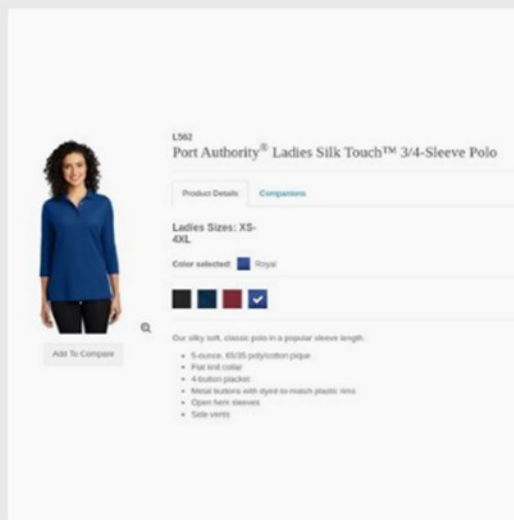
L562
Port Authority® Ladies Silk Touch™ 3/4-Sleeve Polo

Product Details | Companions

Ladies Sizes: XS-4XL

Color selected: Royal

Add To Compare

Our silky soft, classic polo in a popular sleeve length.

- 5-ounce, 65/35 poly/cotton pique
- Flat knit collar
- 4-button placket
- Metal buttons with dyed-to-match plastic rims
- Open hem sleeves
- Side vents